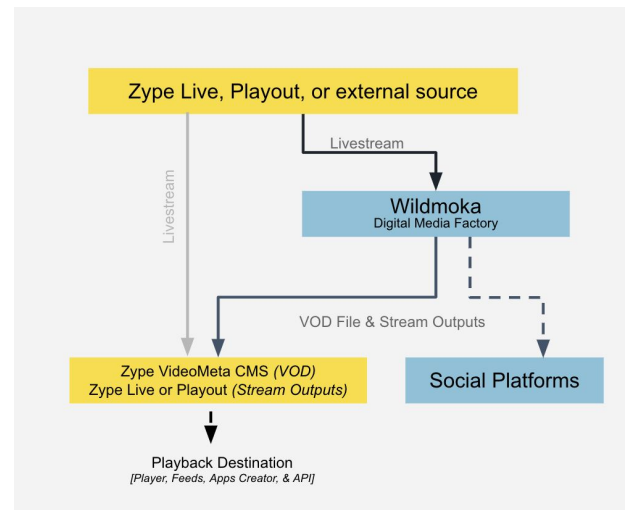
Zype Live, Playout, or external source

Livestream

Livestream

Wildmoka
Digital Media Factory

VOD File & Stream Outputs

Zype VideoMeta CMS *(VOD)*
Zype Live or Playout *(Stream Outputs)*

Social Platforms

Playback Destination
*[Player, Feeds, Apps Creator, & API]*